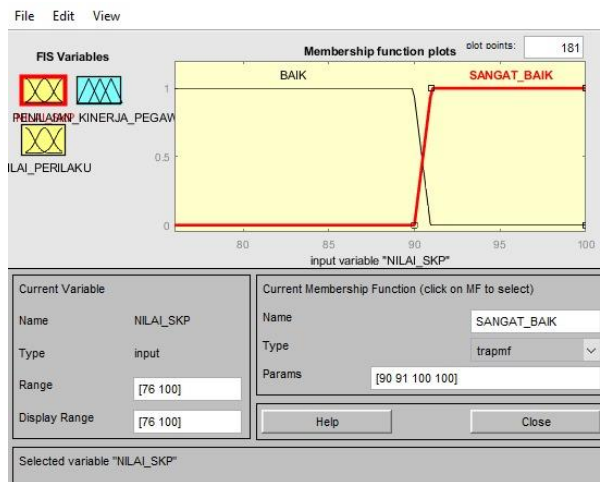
File Edit View

FIS Variables

PENILAIAN_KINERJA_PEGAWAI

NILAI_PERILAKU

Membership function plots

plot points: 181

BAIK

SANGAT_BAIK

1

0.5

0

80 85 90 95 100

input variable "NILAI_SKP"

Current Variable

Name NILAI_SKP

Type input

Range [76 100]

Display Range [76 100]

Current Membership Function (click on MF to select)

Name SANGAT_BAIK

Type trapmf

Params [90 91 100 100]

Help

Close

Selected variable "NILAI_SKP"